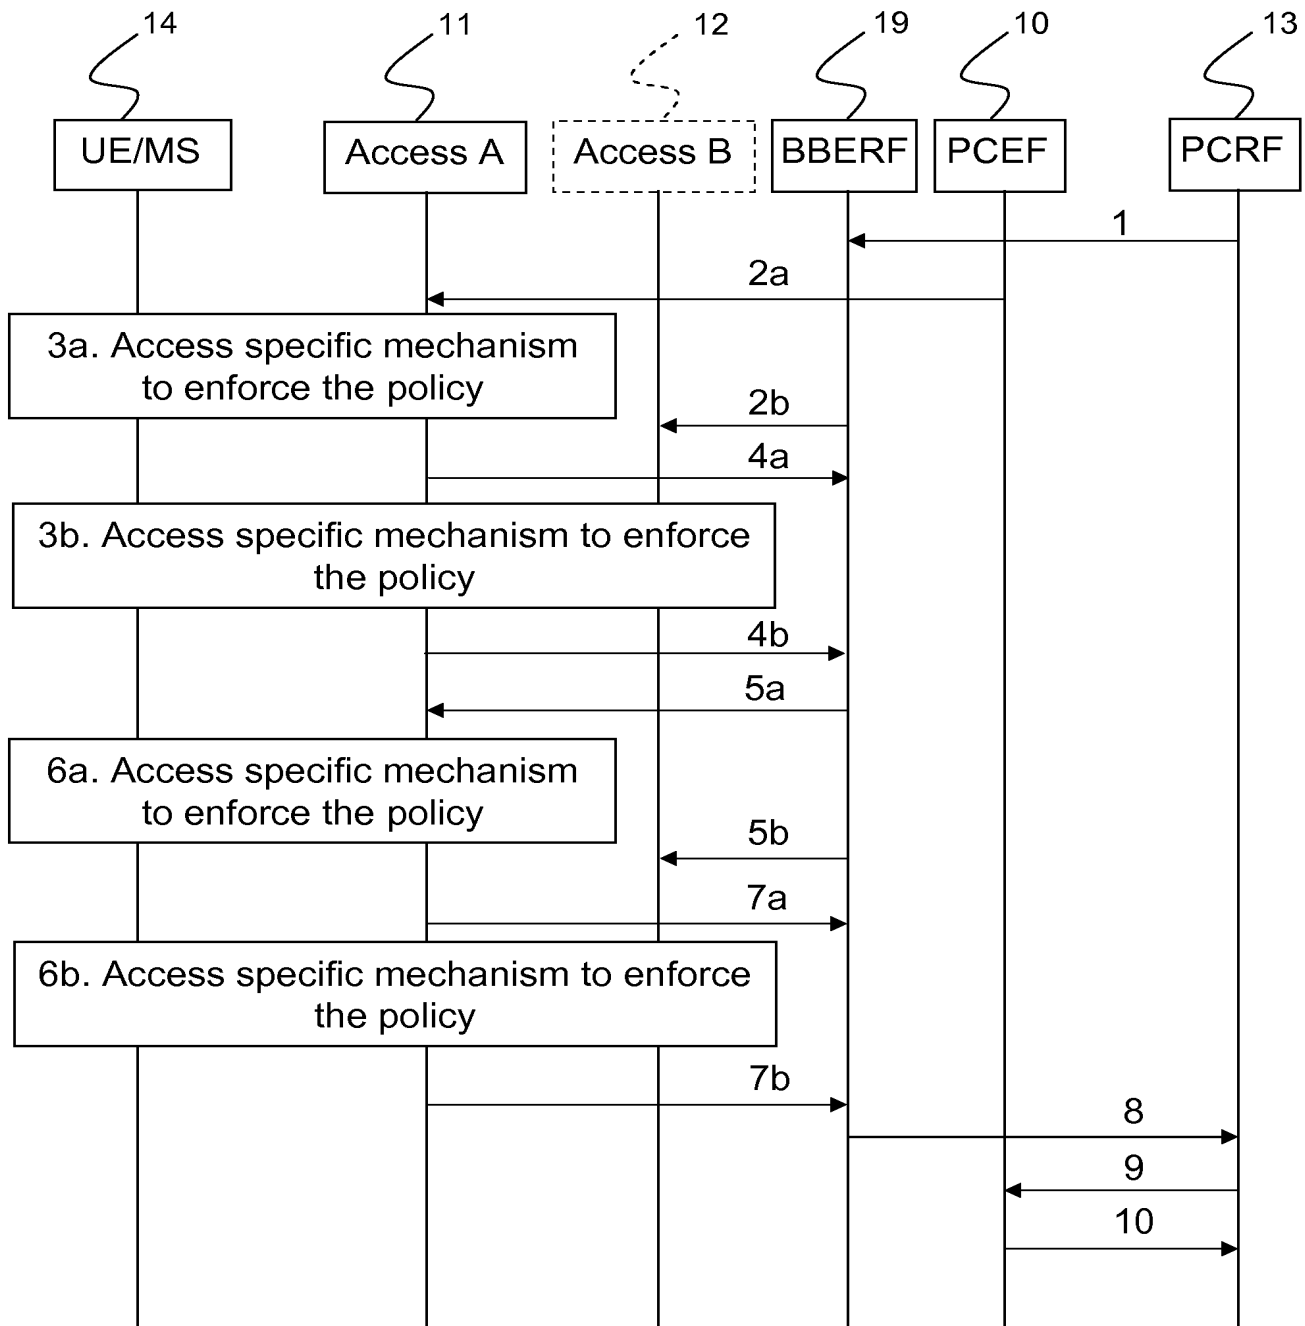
14
11
12
19
10
13
UE/MS
Access A
Access B
BBERF
PCEF
PCRF
1
2a
3a. Access specific mechanism to enforce the policy
2b
4a
3b. Access specific mechanism to enforce the policy
4b
5a
6a. Access specific mechanism to enforce the policy
5b
7a
6b. Access specific mechanism to enforce the policy
7b
8
9
10